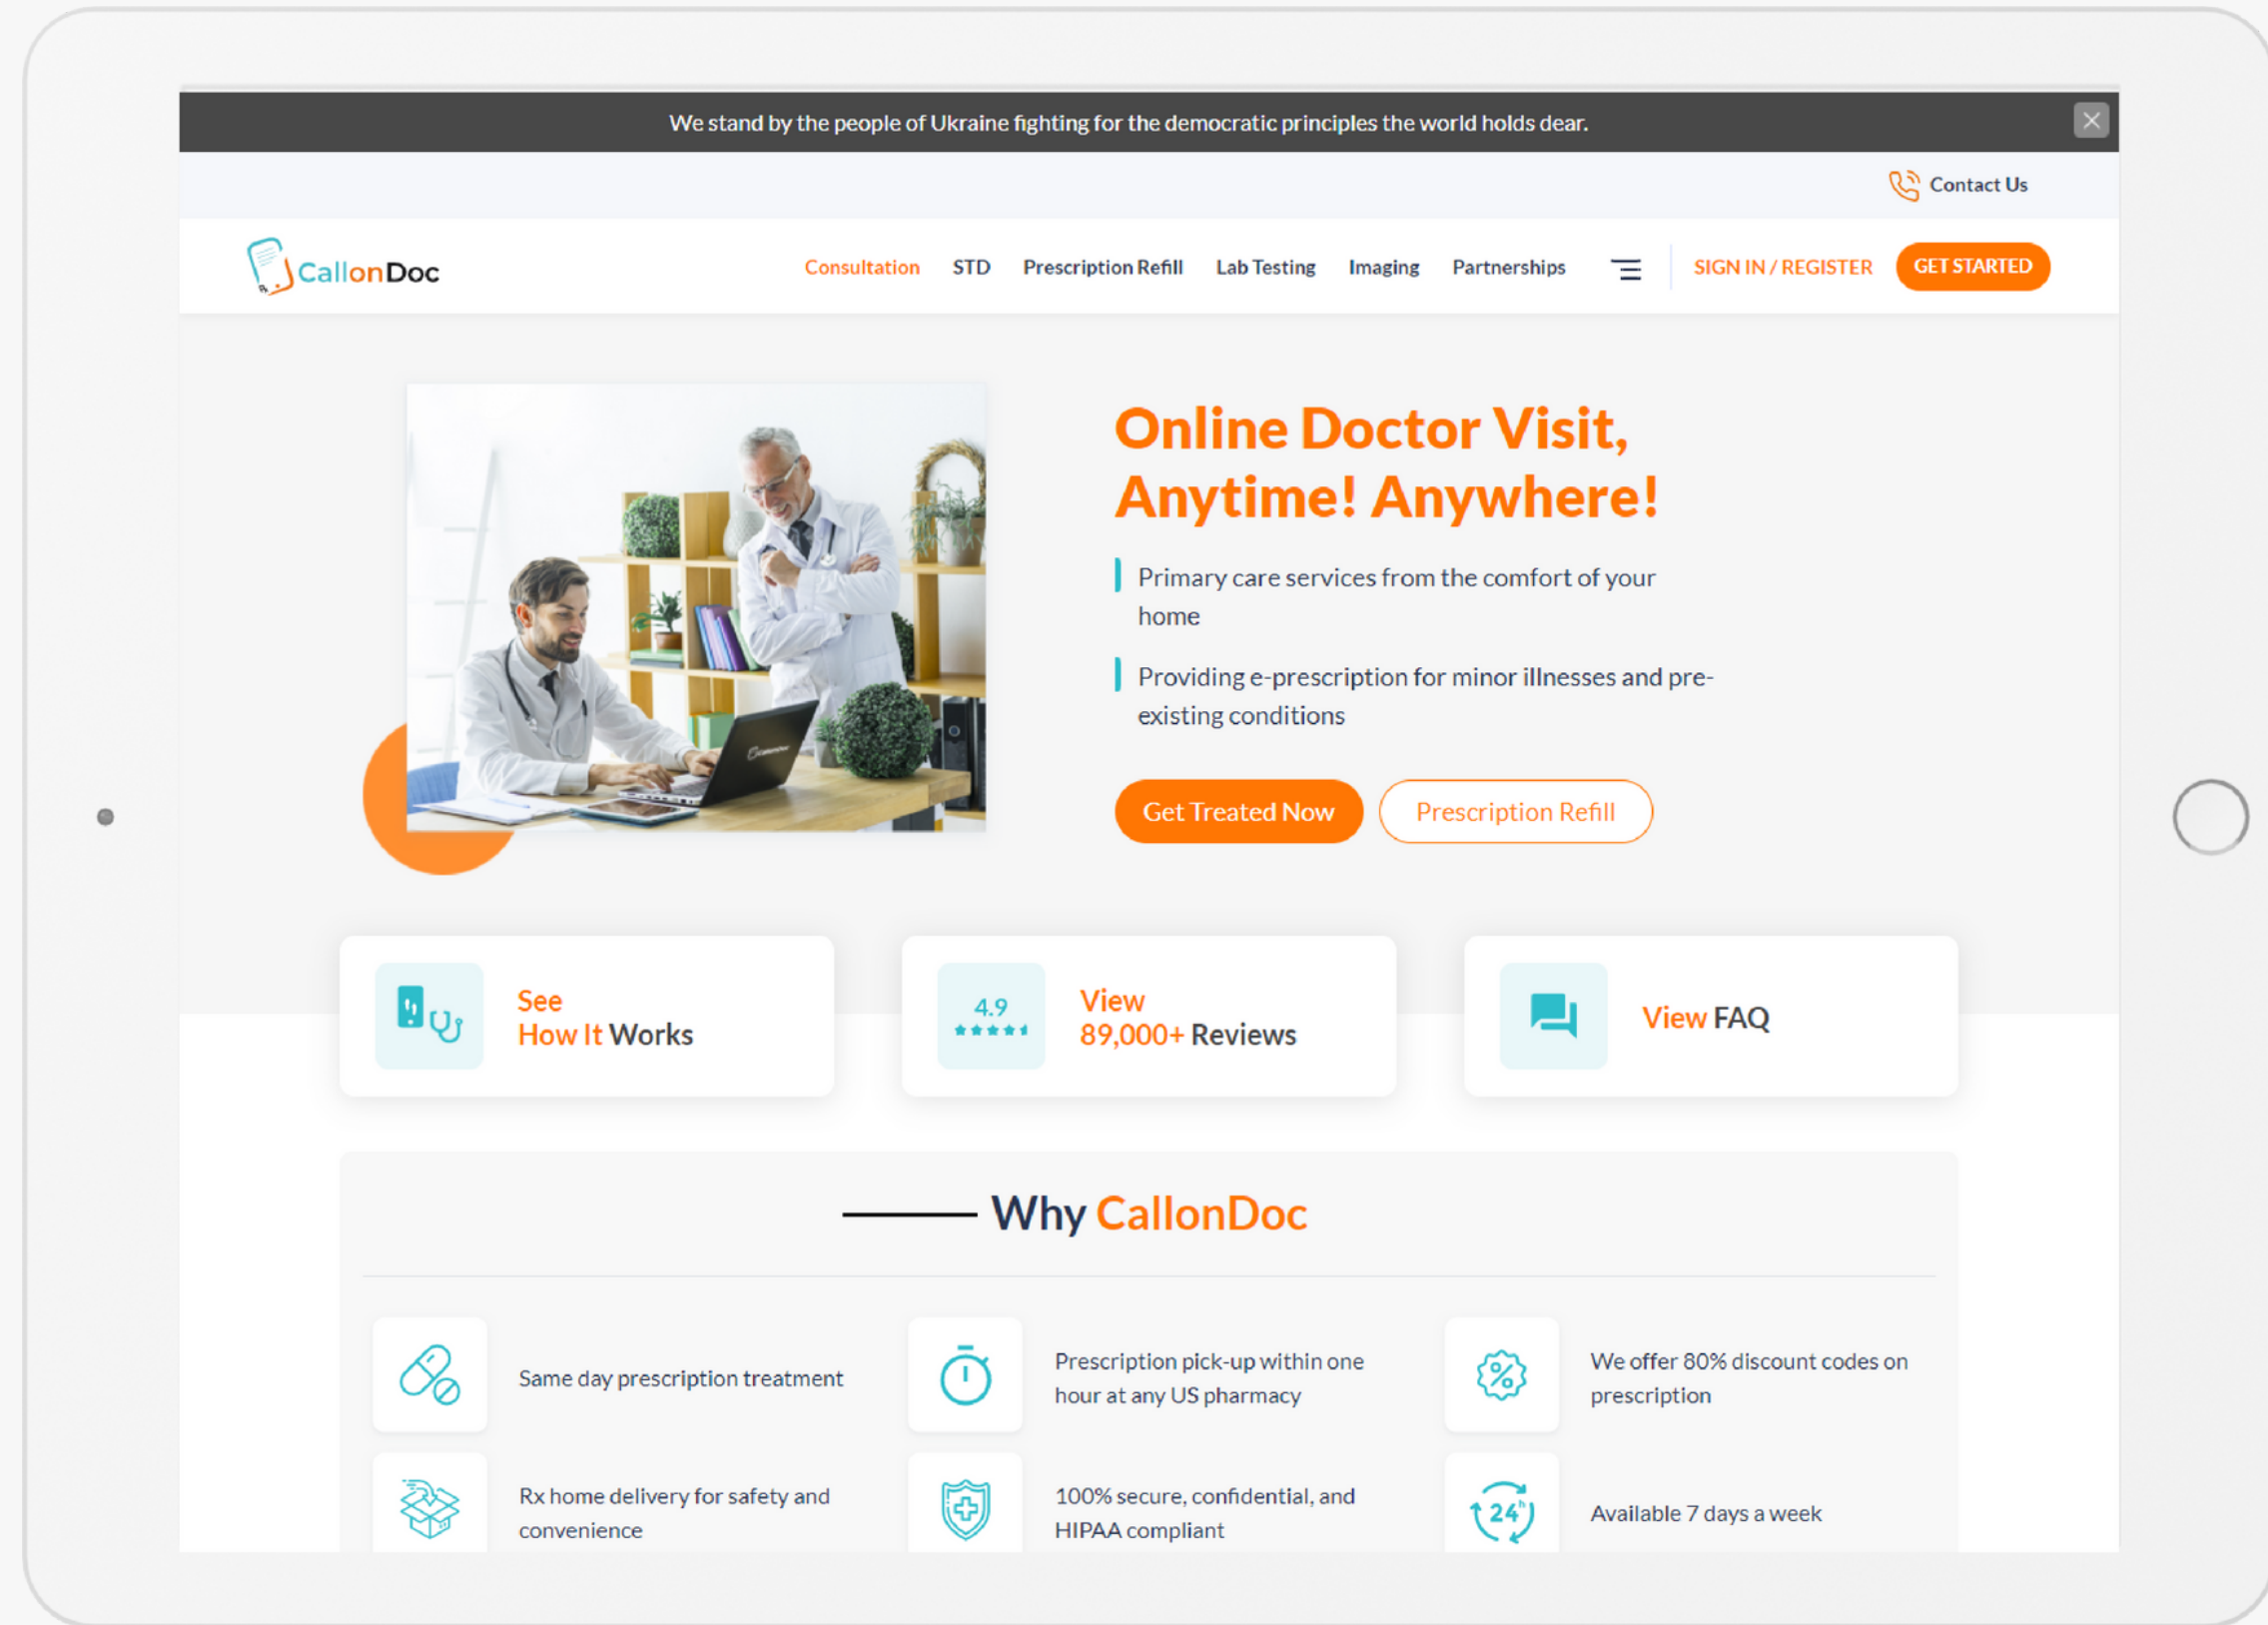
We stand by the people of Ukraine fighting for the democratic principles the world holds dear.

Contact Us

CallonDoc

Consultation STD Prescription Refill Lab Testing Imaging Partnerships SIGN IN / REGISTER GET STARTED

Online Doctor Visit, Anytime! Anywhere!

Primary care services from the comfort of your home

Providing e-prescription for minor illnesses and pre-existing conditions

Get Treated Now Prescription Refill

See How It Works

4.9 ★★★★★

View 89,000+ Reviews

View FAQ

Why CallonDoc

Same day prescription treatment

Prescription pick-up within one hour at any US pharmacy

We offer 80% discount codes on prescription

Rx home delivery for safety and convenience

100% secure, confidential, and HIPAA compliant

24h

Available 7 days a week